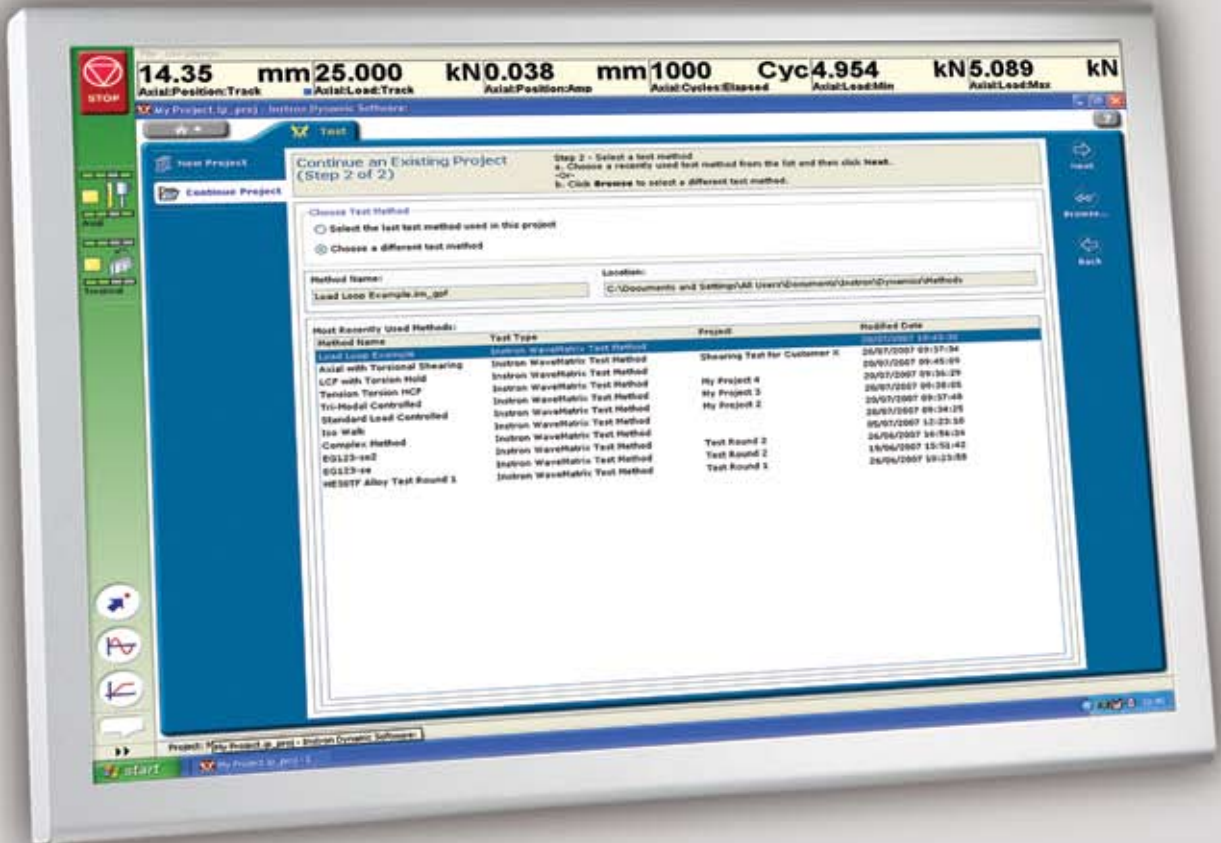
STOP

14.35 mm Axial:Position:Track
25.000 kN Axial:Load:Track
0.038 mm Axial:Position:Amp
1000 Cyc Axial:Cycles:Elapsed
4.954 kN Axial:Load:Min
5.089 kN Axial:Load:Max

My Project.lp_proj - Instron Dynamic Software

Test

New Project
Continue Project

Axial
Torsional

Continue an Existing Project (Step 2 of 2)

Step 2 - Select a test method
a. Choose a recently used test method from the list and then click Next.
-Or-
b. Click Browse to select a different test method.

Next
Browse...
Back

Choose Test Method
Select the last test method used in this project
Choose a different test method

Method Name:
Load Loop Example.im_gpf
Location:
C:\Documents and Settings\All Users\Documents\Instron\Dynamic\Methods

Most Recently Used Methods:

| Method Name | Test Type | Project | Modified Date |
|---|---|---|---|
| Load Loop Example | Instron WaveMatrix Test Method | | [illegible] |
| Axial with Torsional Shearing | Instron WaveMatrix Test Method | Shearing Test for Customer X | 20/07/2007 09:37:34 |
| LCF with Torsion Hold | Instron WaveMatrix Test Method | | 20/07/2007 09:45:09 |
| Tension Torsion HCF | Instron WaveMatrix Test Method | My Project 4 | 20/07/2007 09:36:29 |
| Tri-Modal Controlled | Instron WaveMatrix Test Method | My Project 3 | 20/07/2007 09:38:05 |
| Standard Load Controlled | Instron WaveMatrix Test Method | My Project 2 | 20/07/2007 09:37:48 |
| Iso Walk | Instron WaveMatrix Test Method | | 20/07/2007 09:34:25 |
| Complex Method | Instron WaveMatrix Test Method | | 05/07/2007 12:23:10 |
| EG123-ss2 | Instron WaveMatrix Test Method | Test Round 3 | 26/06/2007 16:56:34 |
| EG123-ss | Instron WaveMatrix Test Method | Test Round 2 | 19/06/2007 15:51:42 |
| HE50TF Alloy Test Round 1 | Instron WaveMatrix Test Method | Test Round 1 | 26/06/2007 10:23:55 |

Project: My Project.lp_proj - Instron Dynamic Software

start
My Project.lp_proj - I